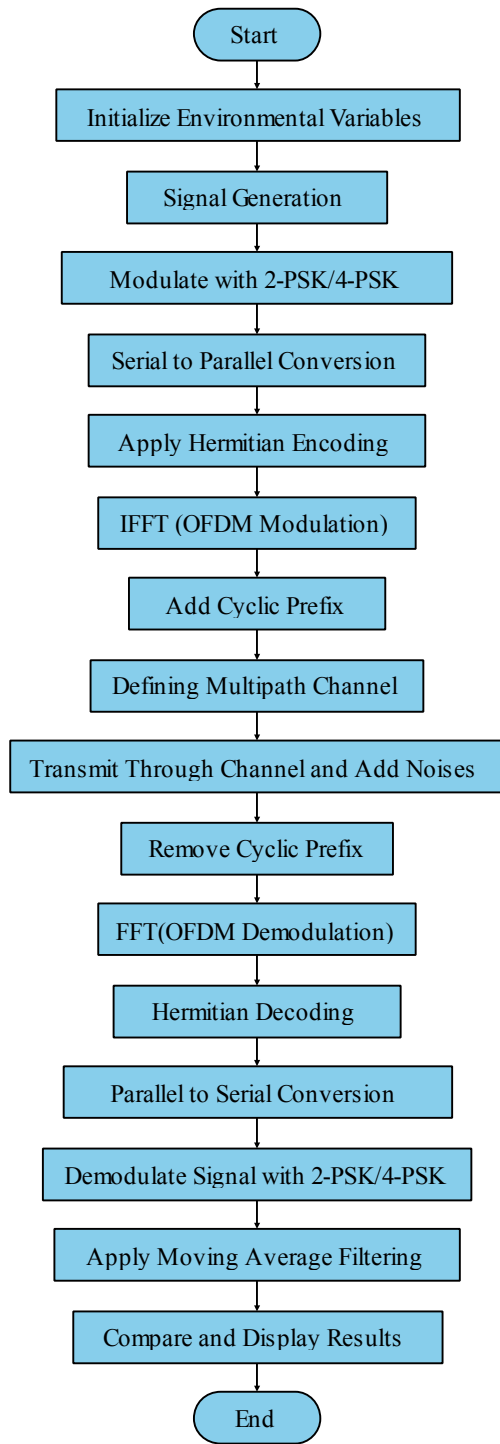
Start

Initialize Environmental Variables

Signal Generation

Modulate with 2-PSK/4-PSK

Serial to Parallel Conversion

Apply Hermitian Encoding

IFFT (OFDM Modulation)

Add Cyclic Prefix

Defining Multipath Channel

Transmit Through Channel and Add Noises

Remove Cyclic Prefix

FFT(OFDM Demodulation)

Hermitian Decoding

Parallel to Serial Conversion

Demodulate Signal with 2-PSK/4-PSK

Apply Moving Average Filtering

Compare and Display Results

End